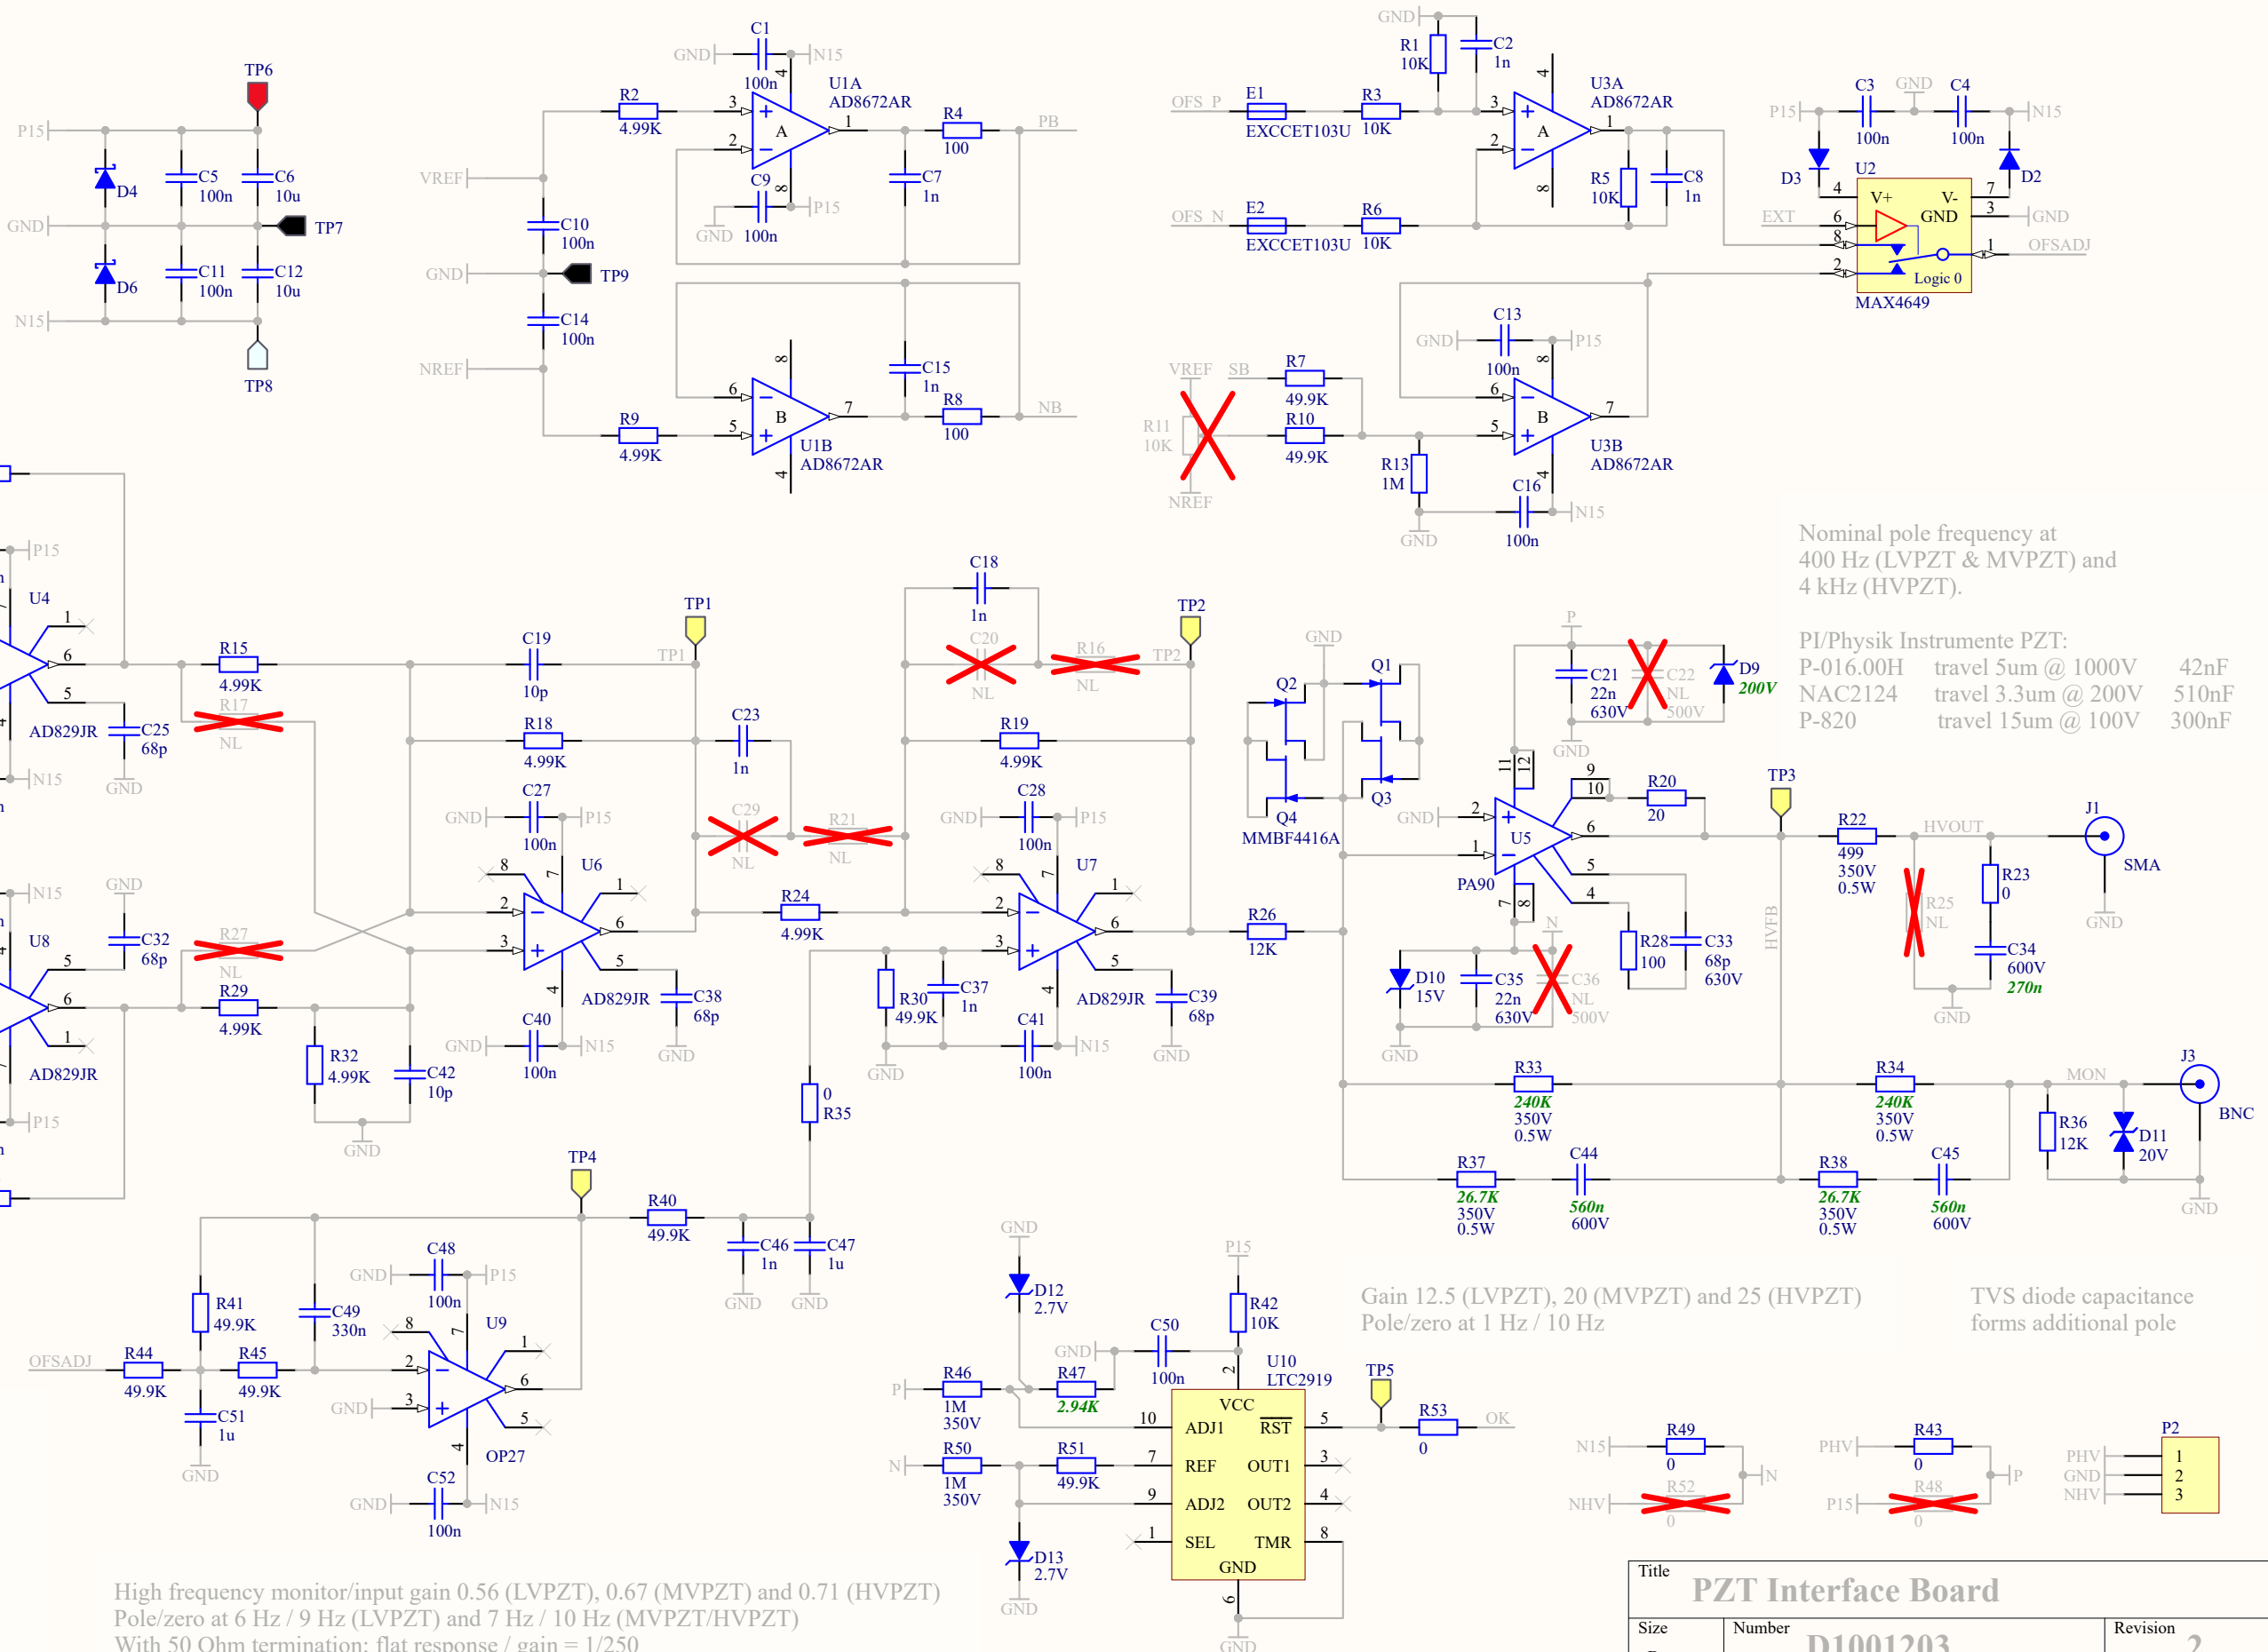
TP6
P15
C5
100n
C6
10u
D4
GND
TP7
D6
C11
100n
C12
10u
N15
TP8

C1
GND
N15
100n
R2
4.99K
U1A
AD8672AR
R4
100
PB
C7
1n
C9
P15
GND
100n
VREF
C10
100n
GND
TP9
C14
100n
NREF
C15
1n
R8
100
NB
R9
4.99K
U1B
AD8672AR

GND
R1
10K
C2
1n
U3A
AD8672AR
OFS_P
E1
EXCCET103U
R3
10K
C3
GND
C4
P15
N15
100n
100n
R5
10K
C8
1n
D3
U2
D2
V+
V-
GND
OFS_N
E2
EXCCET103U
R6
10K
EXT
GND
OFSADJ
Logic 0
MAX4649
C13
GND
P15
100n
VREF
SB
R7
49.9K
R11
10K
R10
49.9K
R13
1M
U3B
AD8672AR
NREF
C16
N15
GND
100n

Nominal pole frequency at 400 Hz (LVPZT & MVPZT) and 4 kHz (HVPZT).

PI/Physik Instrumente PZT:
P-016.00H travel 5um @ 1000V 42nF
NAC2124 travel 3.3um @ 200V 510nF
P-820 travel 15um @ 100V 300nF

P15
U4
R15
4.99K
R17
NL
AD829JR
C25
68p
N15
GND
C19
10p
TP1
TP1
C18
1n
C20
NL
R16
NL
TP2
TP2
R18
4.99K
C23
1n
R19
4.99K
C27
GND
P15
100n
C29
NL
R21
NL
C28
GND
P15
100n
U6
U7
N15
GND
U8
C32
68p
R27
NL
R29
4.99K
R24
4.99K
R26
12K
AD829JR
AD829JR
C38
68p
AD829JR
C39
68p
R30
49.9K
C37
1n
C40
GND
N15
100n
C41
N15
100n
R32
4.99K
C42
10p
GND
GND
GND
R35
0
P15
AD829JR

GND
Q2
Q1
P
C21
22n
630V
C22
NL
500V
D9
200V
Q4
Q3
MMBF4416A
GND
U5
PA90
R20
20
TP3
R22
499
350V
0.5W
HVOUT
J1
SMA
R23
0
R25
NL
C34
600V
270n
GND
GND
HVFB
D10
15V
C35
22n
630V
C36
NL
500V
N
R28
100
C33
68p
630V
GND
GND
R33
240K
350V
0.5W
R34
240K
350V
0.5W
MON
J3
BNC
R36
12K
D11
20V
R37
26.7K
350V
0.5W
C44
560n
600V
R38
26.7K
350V
0.5W
C45
560n
600V
GND

TP4
R40
49.9K
C46
1n
C47
1u
GND
GND
R41
49.9K
C48
GND
P15
100n
C49
330n
U9
OFSADJ
R44
49.9K
R45
49.9K
GND
C51
1u
OP27
GND
C52
GND
N15
100n

GND
D12
2.7V
P15
R42
10K
GND
C50
100n
U10
LTC2919
TP5
P
R46
1M
350V
R47
2.94K
VCC
ADJ1
$\overline{RST}$
R53
0
OK
N
R50
1M
350V
R51
49.9K
REF
OUT1
ADJ2
OUT2
SEL
TMR
GND
D13
2.7V
GND
GND

Gain 12.5 (LVPZT), 20 (MVPZT) and 25 (HVPZT)
Pole/zero at 1 Hz / 10 Hz

TVS diode capacitance forms additional pole

N15
R49
0
N
NHV
R52
0
PHV
R43
0
P
P15
R48
0
P2
PHV
GND
NHV
1
2
3

High frequency monitor/input gain 0.56 (LVPZT), 0.67 (MVPZT) and 0.71 (HVPZT)
Pole/zero at 6 Hz / 9 Hz (LVPZT) and 7 Hz / 10 Hz (MVPZT/HVPZT)
With 50 Ohm termination: flat response / gain = 1/250

Title
PZT Interface Board
Size
Number
D1001203
Revision
2